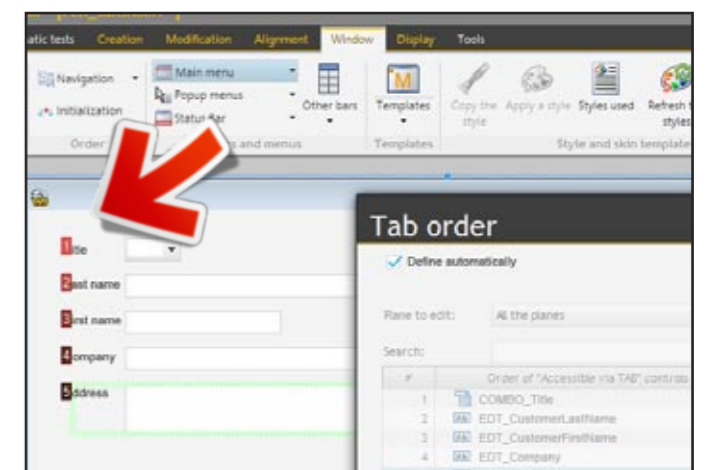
atic tests Creation Modification Alignment Window Display Tools

Navigation
Initialization
Order
Main menu
Popup menus
Status bar
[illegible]s and menus
Other bars
Templates
Templates
Copy the style
Apply a style
Styles used
Refresh styles
Style and skin template

1 itle
2 ast name
3 irst name
4 ompany
5 ddress

Tab order
Define automatically
Plane to edit: All the planes
Search:

| # | Order of "Accessible via TAB" contro |
|---|---|
| 1 | COMBO_Title |
| 2 | EDT_CustomerLastName |
| 3 | EDT_CustomerFirstName |
| 4 | EDT_Company |